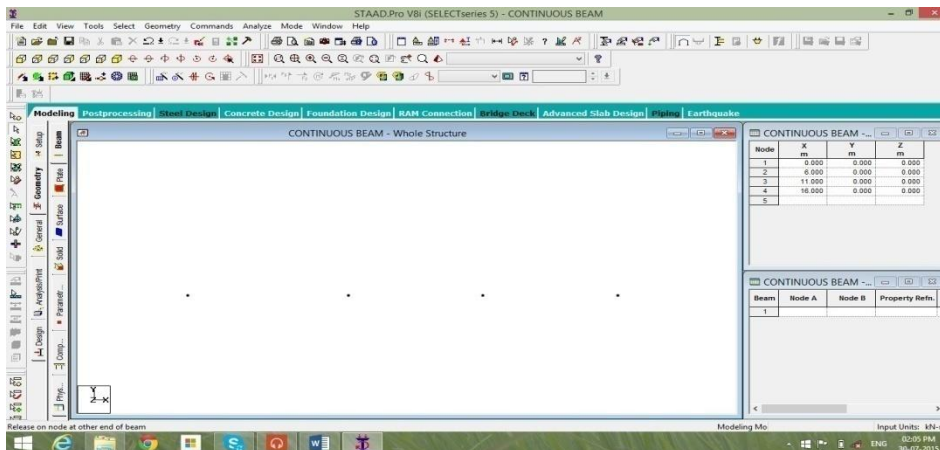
STAAD.Pro V8i (SELECTseries 5) - CONTINUOUS BEAM

File Edit View Tools Select Geometry Commands Analyze Mode Window Help

Modeling Postprocessing Steel Design Concrete Design Foundation Design RAM Connection Bridge Deck Advanced Slab Design Piping Earthquake

Setup Beam Plate Geometry Surface General Solid Analysis/Print Paramete... Design Comp... Phys...

CONTINUOUS BEAM - Whole Structure

CONTINUOUS BEAM -...

| Node | X m | Y m | Z m |
|---|---|---|---|
| 1 | 0.000 | 0.000 | 0.000 |
| 2 | 6.000 | 0.000 | 0.000 |
| 3 | 11.000 | 0.000 | 0.000 |
| 4 | 16.000 | 0.000 | 0.000 |
| 5 | | | |

CONTINUOUS BEAM -...

| Beam | Node A | Node B | Property Refn. |
|---|---|---|---|
| 1 | | | |

Y
Z X

Release on node at other end of beam

Modeling Mo

Input Units: kN-

ENG 02:05 PM 26-07-2015